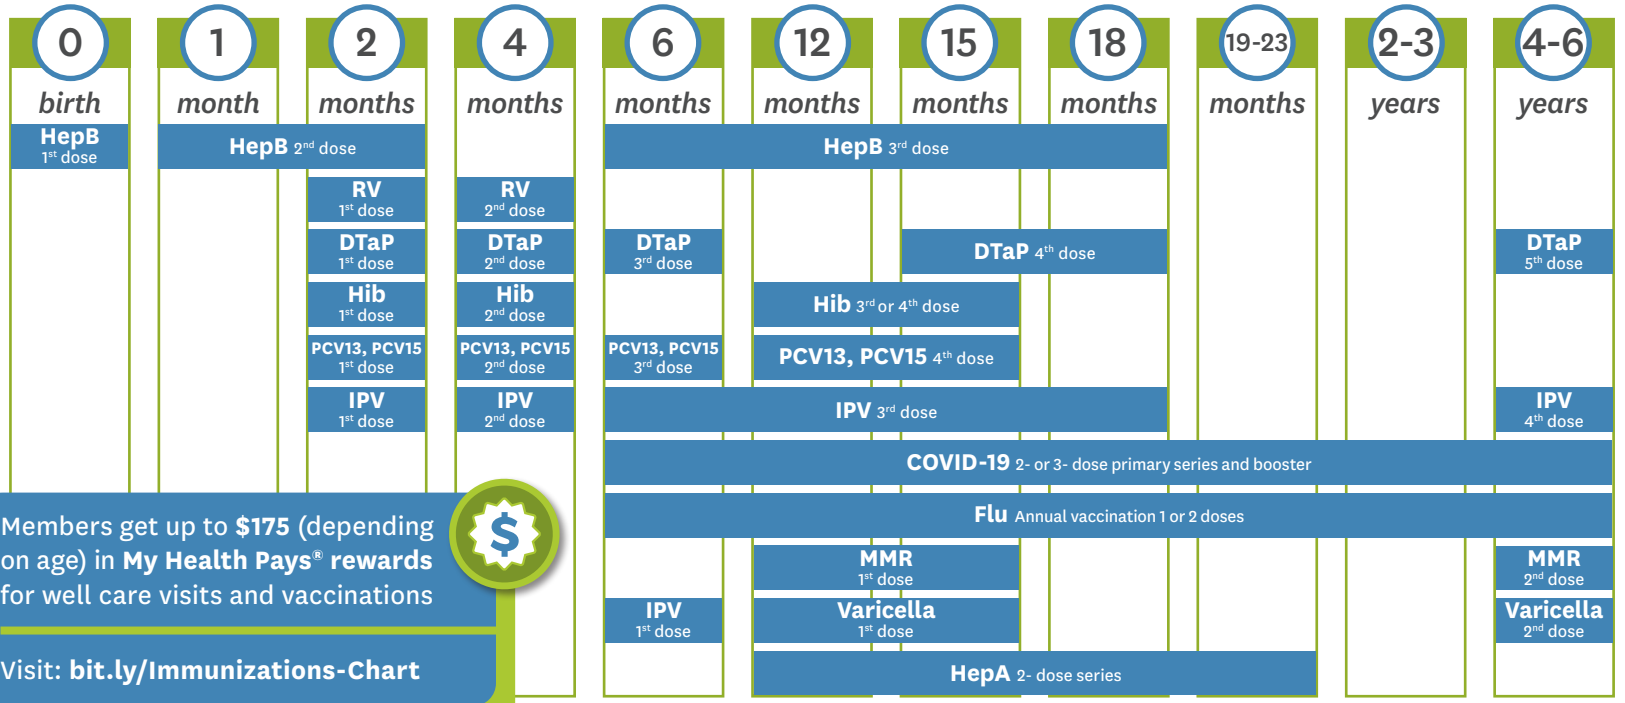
0 birth
1 month
2 months
4 months
6 months
12 months
15 months
18 months
19-23 months
2-3 years
4-6 years

HepB 1st dose
HepB 2nd dose
HepB 3rd dose

RV 1st dose
RV 2nd dose

DTaP 1st dose
DTaP 2nd dose
DTaP 3rd dose
DTaP 4th dose
DTaP 5th dose

Hib 1st dose
Hib 2nd dose
Hib 3rd or 4th dose

PCV13, PCV15 1st dose
PCV13, PCV15 2nd dose
PCV13, PCV15 3rd dose
PCV13, PCV15 4th dose

IPV 1st dose
IPV 2nd dose
IPV 3rd dose
IPV 4th dose

COVID-19 2- or 3- dose primary series and booster

Flu Annual vaccination 1 or 2 doses

MMR 1st dose
MMR 2nd dose

IPV 1st dose

Varicella 1st dose
Varicella 2nd dose

HepA 2- dose series

Members get up to $175 (depending on age) in My Health Pays® rewards for well care visits and vaccinations

$

Visit: bit.ly/Immunizations-Chart